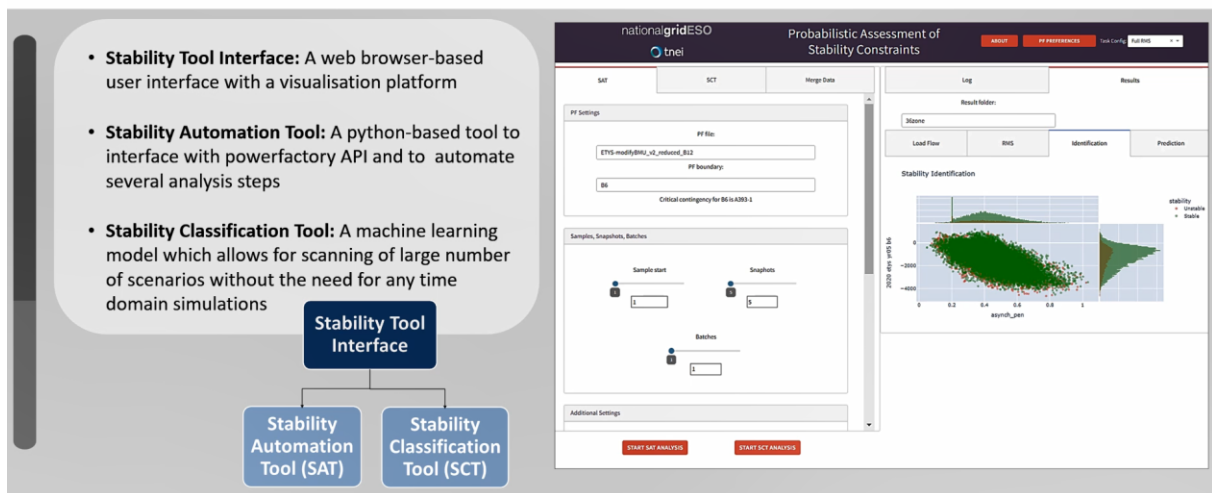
• **Stability Tool Interface:** A web browser-based user interface with a visualisation platform

• **Stability Automation Tool:** A python-based tool to interface with powerfactory API and to automate several analysis steps

• **Stability Classification Tool:** A machine learning model which allows for scanning of large number of scenarios without the need for any time domain simulations

Stability Tool Interface

Stability Automation Tool (SAT)

Stability Classification Tool (SCT)

nationalgridESO
tnei

Probabilistic Assessment of Stability Constraints

ABOUT PF PREFERENCES Task Config Full RMS

SAT SCT Merge Data

PF Settings

PF file:

ETYS-modifyBMU_v2_reduced_B12

PF boundary:

B6

Critical contingency for B6 is A393-1

Samples, Snapshots, Batches

Sample start

1

Snaphots

5

Batches

1

Additional Settings

START SAT ANALYSIS START SCT ANALYSIS

Log Results

Result folder:

3dzone

Load Flow RMS Identification Prediction

Stability Identification

stability
Unstable
Stable

2020 etys yr05 b6

0
−2000
−4000

0 0.2 0.4 0.6 0.8 1

asynch_pen